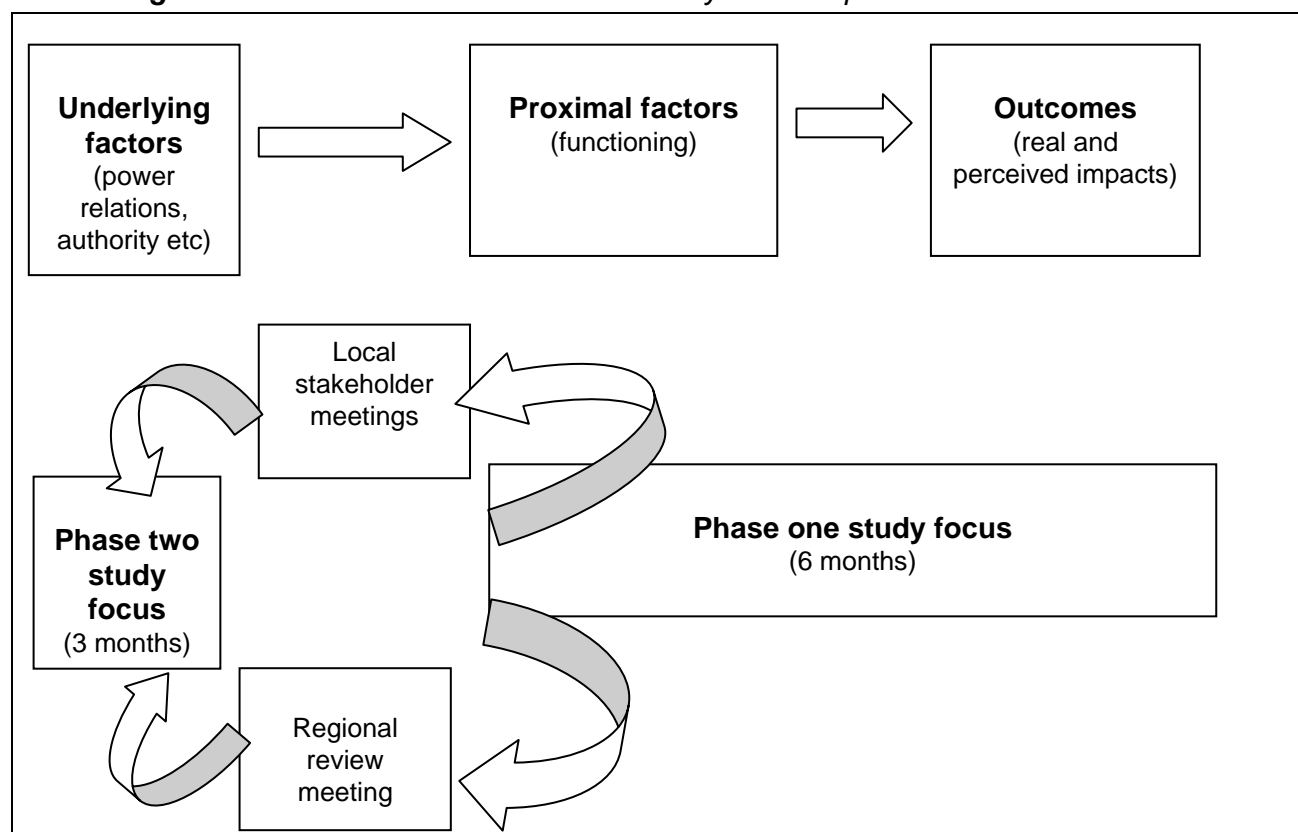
Underlying factors (power relations, authority etc)

Proximal factors (functioning)

Outcomes (real and perceived impacts)

Local stakeholder meetings

Phase two study focus (3 months)

Phase one study focus (6 months)

Regional review meeting